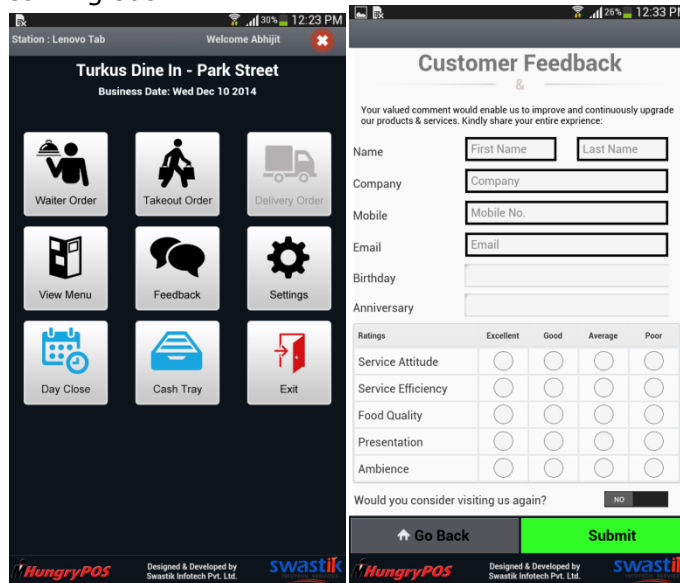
30% 12:23 PM

Station : Lenovo Tab

Welcome Abhijit

Turkus Dine In - Park Street

Business Date: Wed Dec 10 2014

Waiter Order

Takeout Order

Delivery Order

View Menu

Feedback

Settings

Day Close

Cash Tray

Exit

HungryPOS

Designed & Developed by Swastik Infotech Pvt. Ltd.

swastik

26% 12:33 PM

Customer Feedback

&

Your valued comment would enable us to improve and continuously upgrade our products & services. Kindly share your entire exprience:

Name First Name Last Name

Company Company

Mobile Mobile No.

Email Email

Birthday

Anniversary

| Ratings | Excellent | Good | Average | Poor |
|---|---|---|---|---|
| Service Attitude | | | | |
| Service Efficiency | | | | |
| Food Quality | | | | |
| Presentation | | | | |
| Ambience | | | | |

Would you consider visiting us again? NO

Go Back

Submit

HungryPOS

Designed & Developed by Swastik Infotech Pvt. Ltd.

swastik